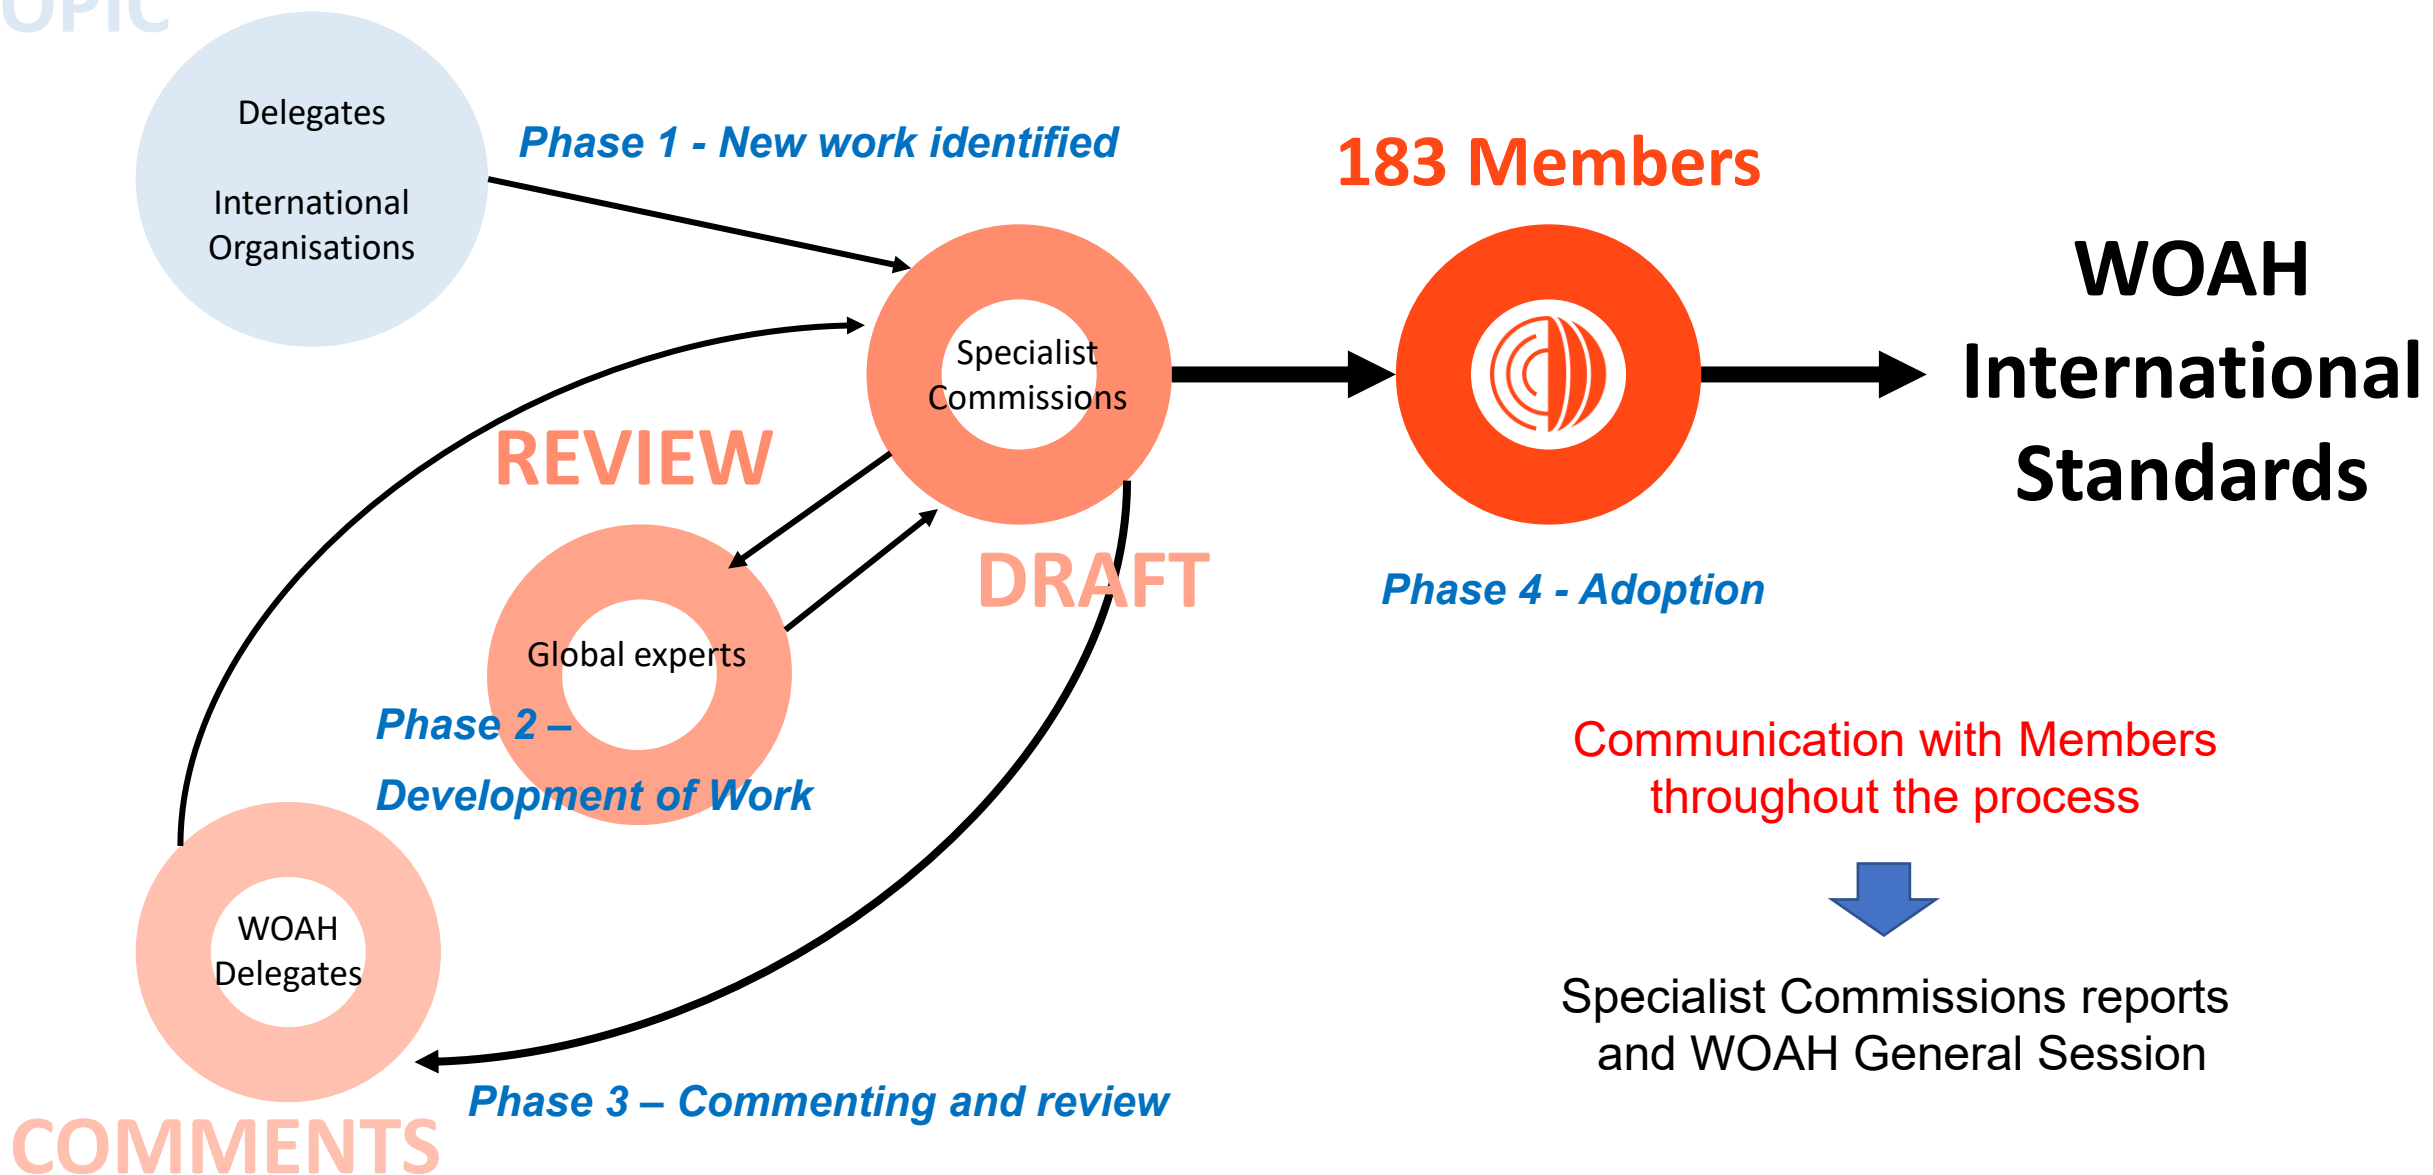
OPIC

Delegates

International Organisations

Phase 1 - New work identified

183 Members

WOAH International Standards

Specialist Commissions

REVIEW

DRAFT

Global experts

Phase 4 - Adoption

Phase 2 – Development of Work

Communication with Members throughout the process

WOAH Delegates

Specialist Commissions reports and WOAH General Session

Phase 3 – Commenting and review

COMMENTS